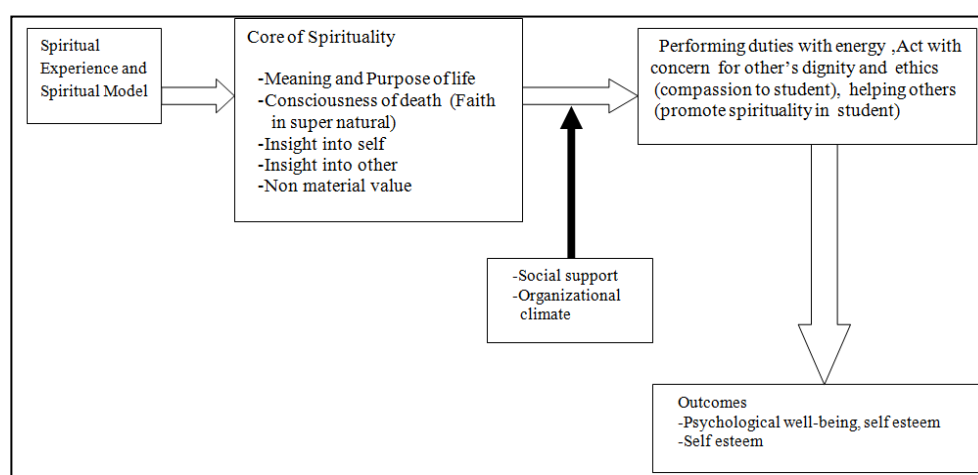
Spiritual Experience and Spiritual Model

Core of Spirituality

-Meaning and Purpose of life
-Consciousness of death (Faith in super natural)
-Insight into self
-Insight into other
-Non material value

Performing duties with energy ,Act with concern for other's dignity and ethics (compassion to student), helping others (promote spirituality in student)

-Social support
-Organizational climate

Outcomes
-Psychological well-being, self esteem
-Self esteem